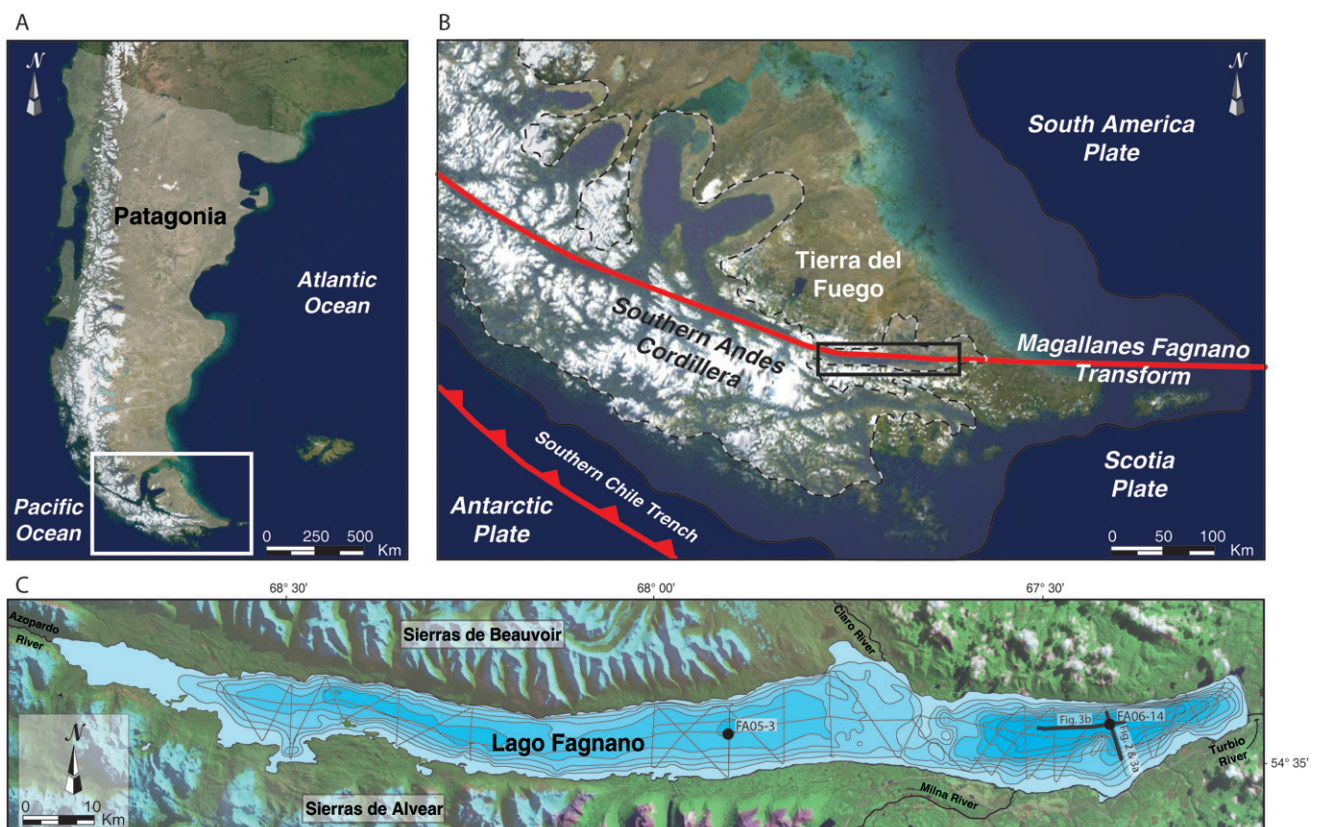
A

N

Patagonia

Atlantic Ocean

Pacific Ocean

0 250 500 Km

B

N

South America Plate

Tierra del Fuego

Southern Andes Cordillera

Magallanes Fagnano Transform

Southern Chile Trench

Antarctic Plate

Scotia Plate

0 50 100 Km

C

68° 30'

68° 00'

67° 30'

Azopardo River

Sierras de Beauvoir

Claro River

FA05-3

Lago Fagnano

Fig. 3b

FA06-14

Fig. 2 & 3a

Turbio River

54° 35'

Milna River

N

0 10 Km

Sierras de Alvear